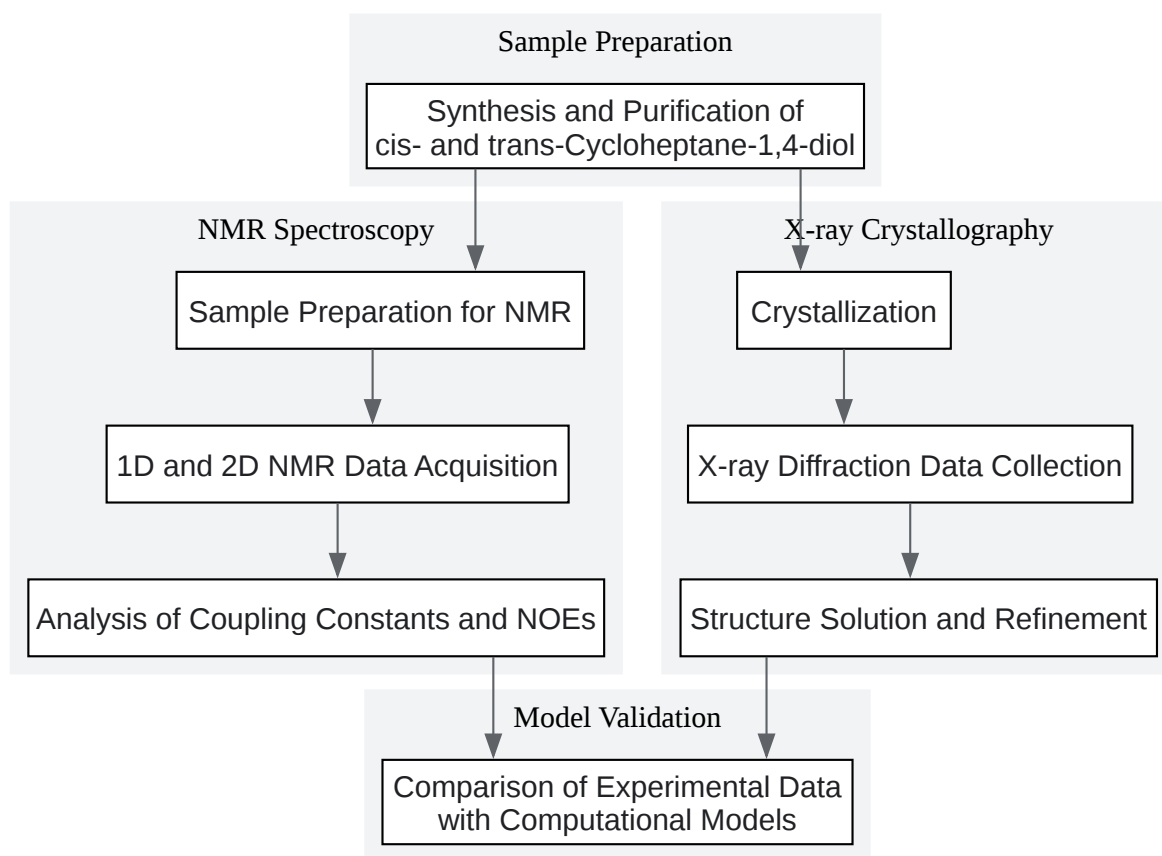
Sample Preparation

Synthesis and Purification of cis- and trans-Cycloheptane-1,4-diol

NMR Spectroscopy

Sample Preparation for NMR

1D and 2D NMR Data Acquisition

Analysis of Coupling Constants and NOEs

X-ray Crystallography

Crystallization

X-ray Diffraction Data Collection

Structure Solution and Refinement

Model Validation

Comparison of Experimental Data with Computational Models